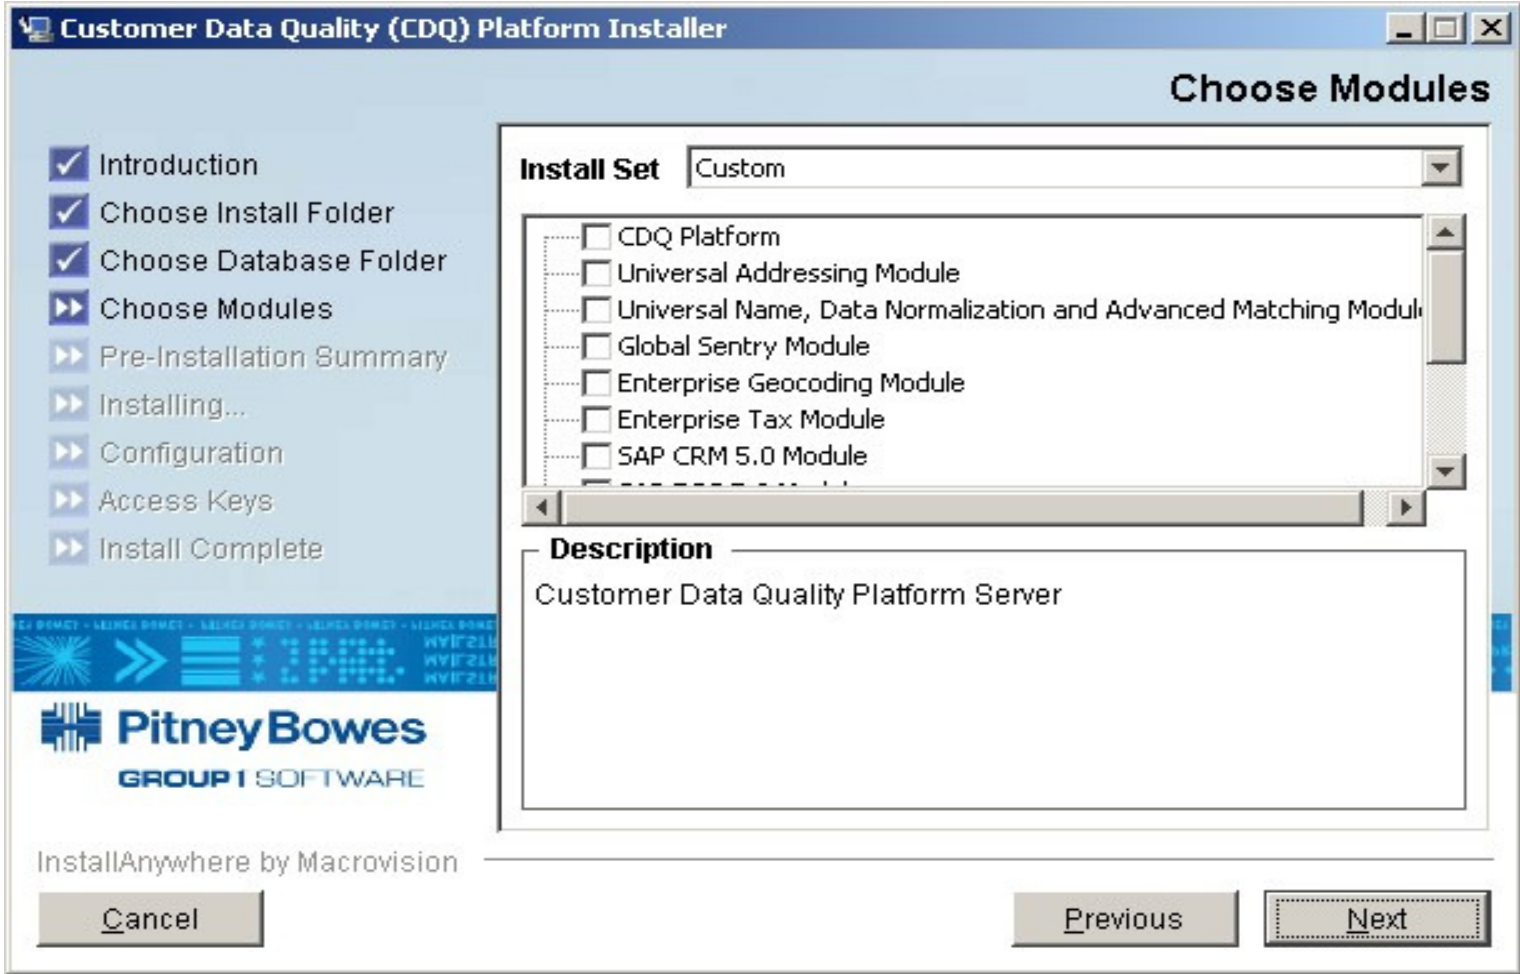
Customer Data Quality (CDQ) Platform Installer

Choose Modules

Introduction
Choose Install Folder
Choose Database Folder
Choose Modules
Pre-Installation Summary
Installing...
Configuration
Access Keys
Install Complete

Install Set Custom

CDQ Platform
Universal Addressing Module
Universal Name, Data Normalization and Advanced Matching Modul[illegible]
Global Sentry Module
Enterprise Geocoding Module
Enterprise Tax Module
SAP CRM 5.0 Module
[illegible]

Description
Customer Data Quality Platform Server

Pitney Bowes
GROUP 1 SOFTWARE

InstallAnywhere by Macrovision

Cancel

Previous

Next